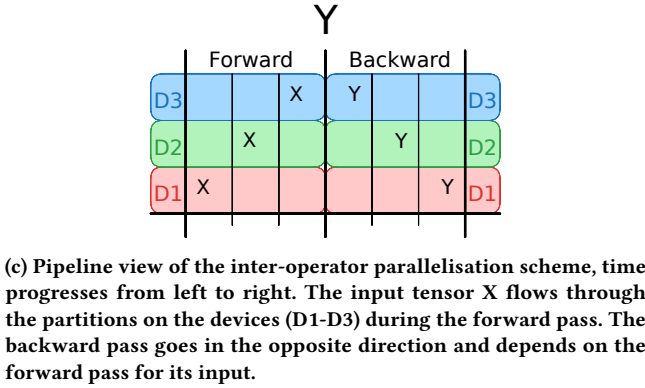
Y

Forward | Backward

| | | | | | | | |
|---|---|---|---|---|---|---|---|
| D3 | | | X | Y | | | D3 |
| D2 | | X | | | Y | | D2 |
| D1 | X | | | | | Y | D1 |

(c) Pipeline view of the inter-operator parallelisation scheme, time progresses from left to right. The input tensor X flows through the partitions on the devices (D1-D3) during the forward pass. The backward pass goes in the opposite direction and depends on the forward pass for its input.